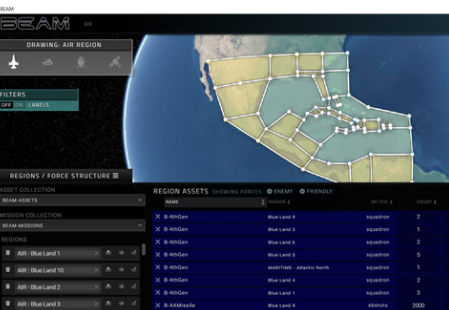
BEAM

BEAM

DRAWING: AIR REGION

FILTERS
OFF ON LABELS

REGIONS / FORCE STRUCTURE

ASSET COLLECTION
BEAM ASSETS

MISSION COLLECTION
BEAM MISSIONS

REGIONS
AIR - Blue Land 1
AIR - Blue Land 10
AIR - Blue Land 2
AIR - Blue Land 3

REGION ASSETS SHOWING FORCES: ENEMY FRIENDLY

| | NAME | REGION | METRIC | COUNT |
|---|---|---|---|---|
| X | B-4thGen | Blue Land 4 | squadron | 2 |
| X | B-4thGen | Blue Land 3 | squadron | 1 |
| X | B-4thGen | Blue Land 6 | squadron | 2 |
| X | B-4thGen | Blue Land 5 | squadron | 5 |
| X | B-4thGen | MARITIME - Atlantic North | squadron | 1 |
| X | B-4thGen | Blue Land 4 | squadron | 2 |
| X | B-4thGen | Blue Land 9 | squadron | 3 |
| X | B-AAMissile | Blue Land 9 | #Units | 2000 |